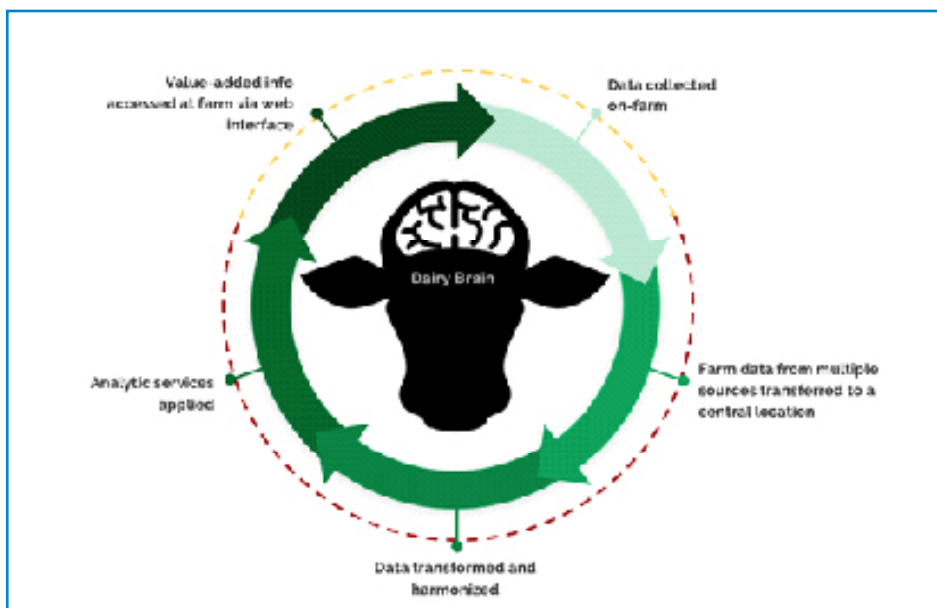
Value-added info accessed at farm via web interface

Data collected on-farm

Dairy Brain

Farm data from multiple sources transferred to a central location

Analytic services applied

Data transformed and harmonized